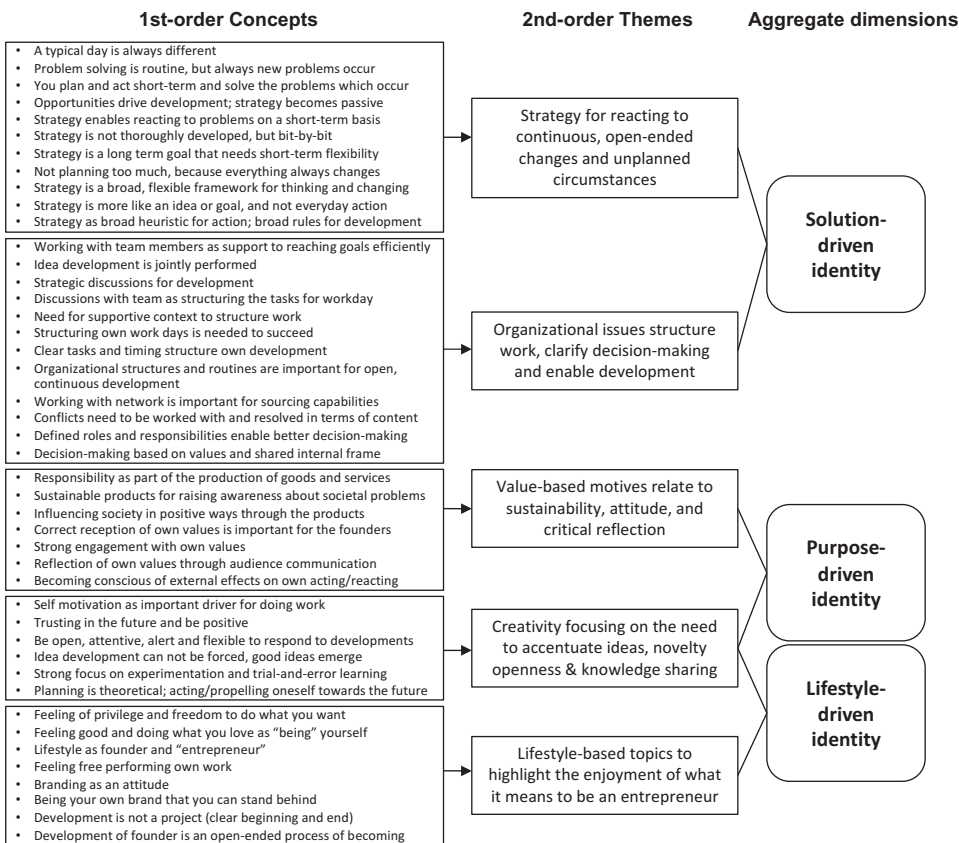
**1st-order Concepts**

**2nd-order Themes**

**Aggregate dimensions**

- A typical day is always different
- Problem solving is routine, but always new problems occur
- You plan and act short-term and solve the problems which occur
- Opportunities drive development; strategy becomes passive
- Strategy enables reacting to problems on a short-term basis
- Strategy is not thoroughly developed, but bit-by-bit
- Strategy is a long term goal that needs short-term flexibility
- Not planning too much, because everything always changes
- Strategy is a broad, flexible framework for thinking and changing
- Strategy is more like an idea or goal, and not everyday action
- Strategy as broad heuristic for action; broad rules for development

Strategy for reacting to continuous, open-ended changes and unplanned circumstances

- Working with team members as support to reaching goals efficiently
- Idea development is jointly performed
- Strategic discussions for development
- Discussions with team as structuring the tasks for workday
- Need for supportive context to structure work
- Structuring own work days is needed to succeed
- Clear tasks and timing structure own development
- Organizational structures and routines are important for open, continuous development
- Working with network is important for sourcing capabilities
- Conflicts need to be worked with and resolved in terms of content
- Defined roles and responsibilities enable better decision-making
- Decision-making based on values and shared internal frame

Organizational issues structure work, clarify decision-making and enable development

**Solution-driven identity**

- Responsibility as part of the production of goods and services
- Sustainable products for raising awareness about societal problems
- Influencing society in positive ways through the products
- Correct reception of own values is important for the founders
- Strong engagement with own values
- Reflection of own values through audience communication
- Becoming conscious of external effects on own acting/reacting

Value-based motives relate to sustainability, attitude, and critical reflection

**Purpose-driven identity**

- Self motivation as important driver for doing work
- Trusting in the future and be positive
- Be open, attentive, alert and flexible to respond to developments
- Idea development can not be forced, good ideas emerge
- Strong focus on experimentation and trial-and-error learning
- Planning is theoretical; acting/propelling oneself towards the future

Creativity focusing on the need to accentuate ideas, novelty openness & knowledge sharing

**Lifestyle-driven identity**

- Feeling of privilege and freedom to do what you want
- Feeling good and doing what you love as "being" yourself
- Lifestyle as founder and "entrepreneur"
- Feeling free performing own work
- Branding as an attitude
- Being your own brand that you can stand behind
- Development is not a project (clear beginning and end)
- Development of founder is an open-ended process of becoming

Lifestyle-based topics to highlight the enjoyment of what it means to be an entrepreneur